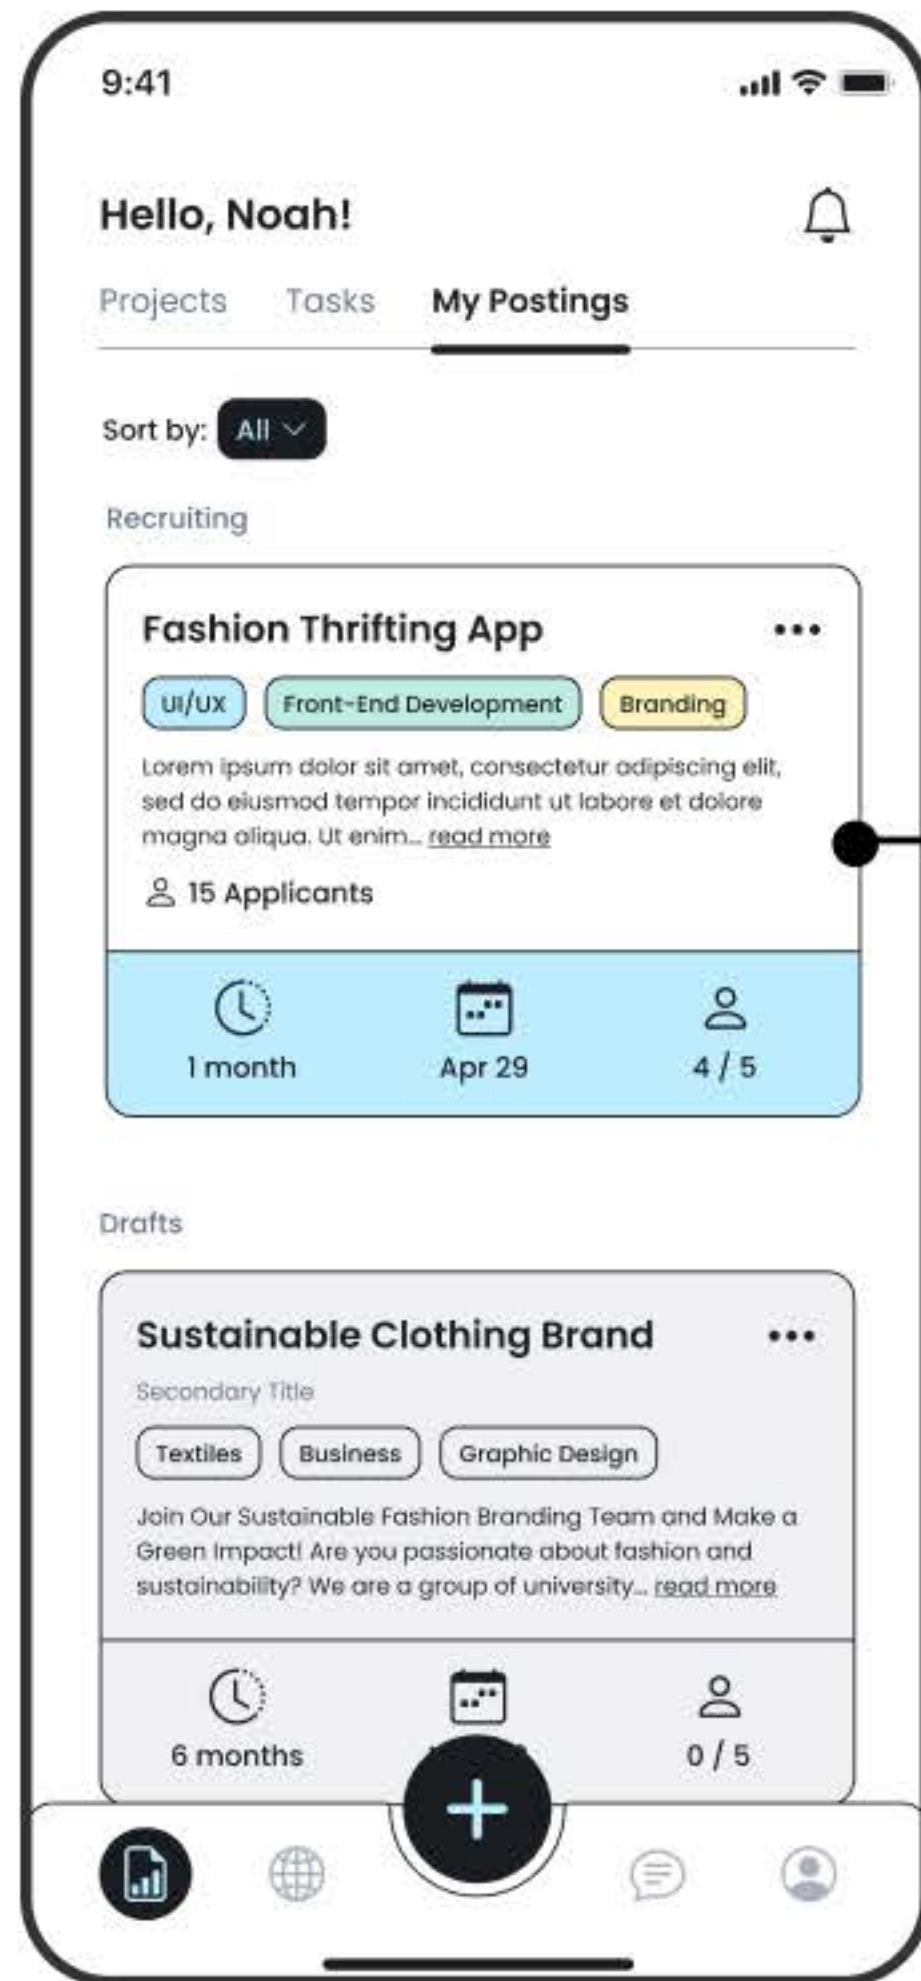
9:41

Hello, Noah!

Projects Tasks My Postings

Sort by: All

Recruiting

Fashion Thrifting App

UI/UX Front-End Development Branding

Lorem ipsum dolor sit amet, consectetur adipiscing elit, sed do eiusmod tempor incididunt ut labore et dolore magna aliqua. Ut enim... read more

15 Applicants

1 month Apr 29 4 / 5

Drafts

Sustainable Clothing Brand

Secondary Title

Textiles Business Graphic Design

Join Our Sustainable Fashion Branding Team and Make a Green Impact! Are you passionate about fashion and sustainability? We are a group of university... read more

6 months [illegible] 0 / 5